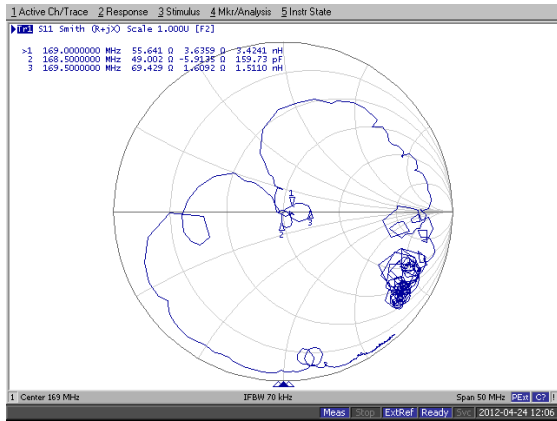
1 Active Ch/Trace 2 Response 3 Stimulus 4 Mkr/Analysis 5 Instr State

Tr1 S11 Smith (R+jX) Scale 1.000U [F2]

| | | | | |
|---|---|---|---|---|
| >1 | 169.0000000 MHz | 55.641 Ω | 3.6359 Ω | 3.4241 nH |
| 2 | 168.5000000 MHz | 49.002 Ω | -5.9135 Ω | 159.73 pF |
| 3 | 169.5000000 MHz | 69.429 Ω | 1.6092 Ω | 1.5110 nH |

1
2
3

1 Center 169 MHz IFBW 70 kHz Span 50 MHz PExt C?

Meas Stop ExtRef Ready Svc 2012-04-24 12:06